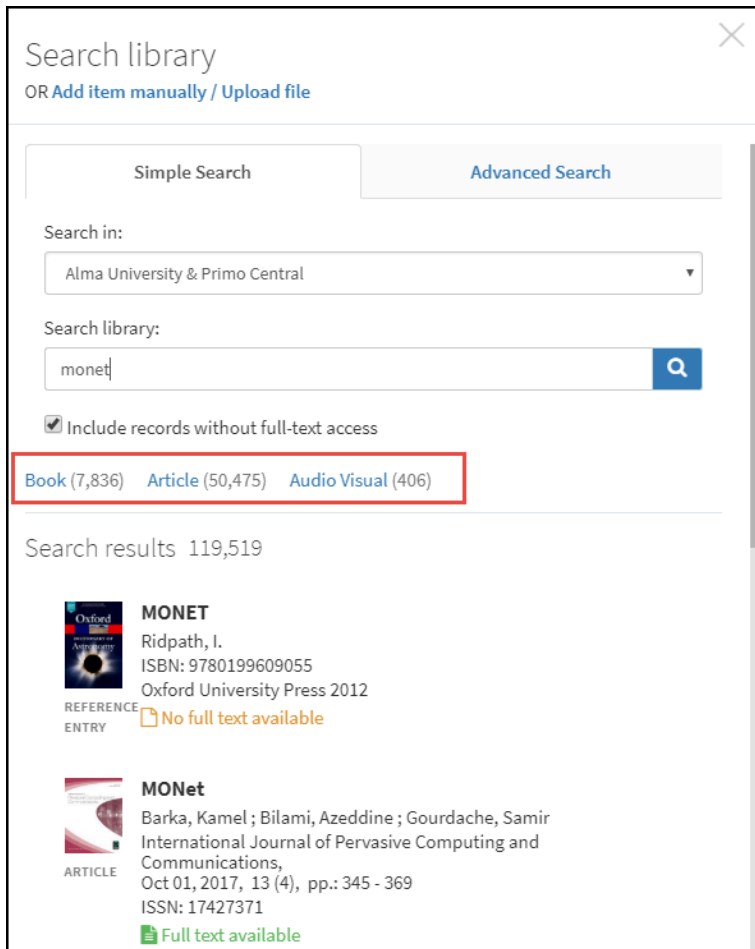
Search library
OR Add item manually / Upload file

Simple Search

Advanced Search

Search in:

Alma University & Primo Central

Search library:

monet

Include records without full-text access

Book (7,836) Article (50,475) Audio Visual (406)

Search results 119,519

Oxford Astronomy

MONET
Ridpath, I.
ISBN: 9780199609055
Oxford University Press 2012
REFERENCE ENTRY
No full text available

MONet
Barka, Kamel ; Bilami, Azeddine ; Gourdache, Samir
International Journal of Pervasive Computing and Communications,
Oct 01, 2017, 13 (4), pp.: 345 - 369
ISSN: 17427371
ARTICLE
Full text available